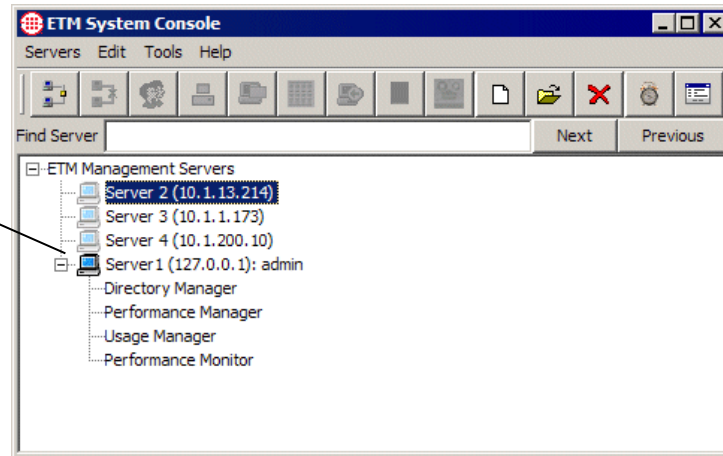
ETM System Console

Servers Edit Tools Help

Find Server

Next

Previous

ETM Management Servers

Server 2 (10.1.13.214)

Server 3 (10.1.1.173)

Server 4 (10.1.200.10)

Server1 (127.0.0.1): admin

Directory Manager

Performance Manager

Usage Manager

Performance Monitor